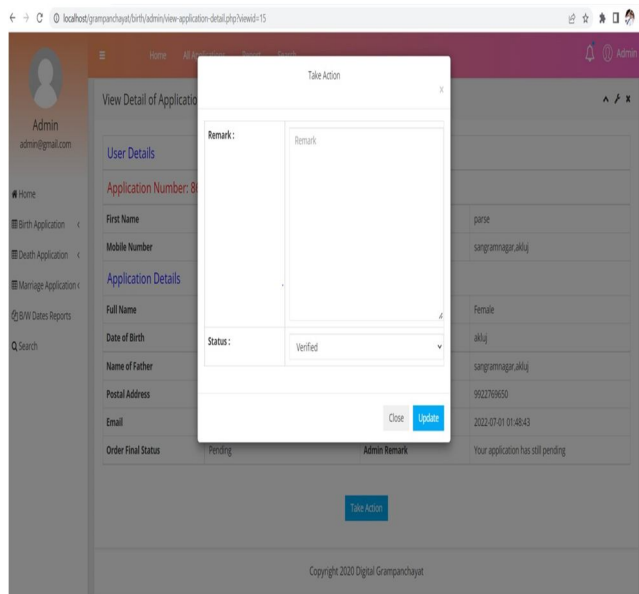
localhost/grampanchayat/birth/admin/view-application-detail.php?viewid=15

Home All Applications Report Search

Admin

Admin
admin@gmail.com

Home
Birth Application
Death Application
Marriage Application
B/W Dates Reports
Search

View Detail of Applicatio

User Details

Application Number: 8

| First Name | | | parse |
|---|---|---|---|
| Mobile Number | | | sangramnagar,akluj |

Application Details

| Full Name | | | Female |
|---|---|---|---|
| Date of Birth | | | akluj |
| Name of Father | | | sangramnagar,akluj |
| Postal Address | | | 9922769650 |
| Email | | | 2022-07-01 01:48:43 |
| Order Final Status | Pending | Admin Remark | Your application has still pending |

Take Action

Copyright 2020 Digital Grampanchayat

Take Action

×

| Remark : | Remark |
|---|---|
| Status : | Verified |

Close Update